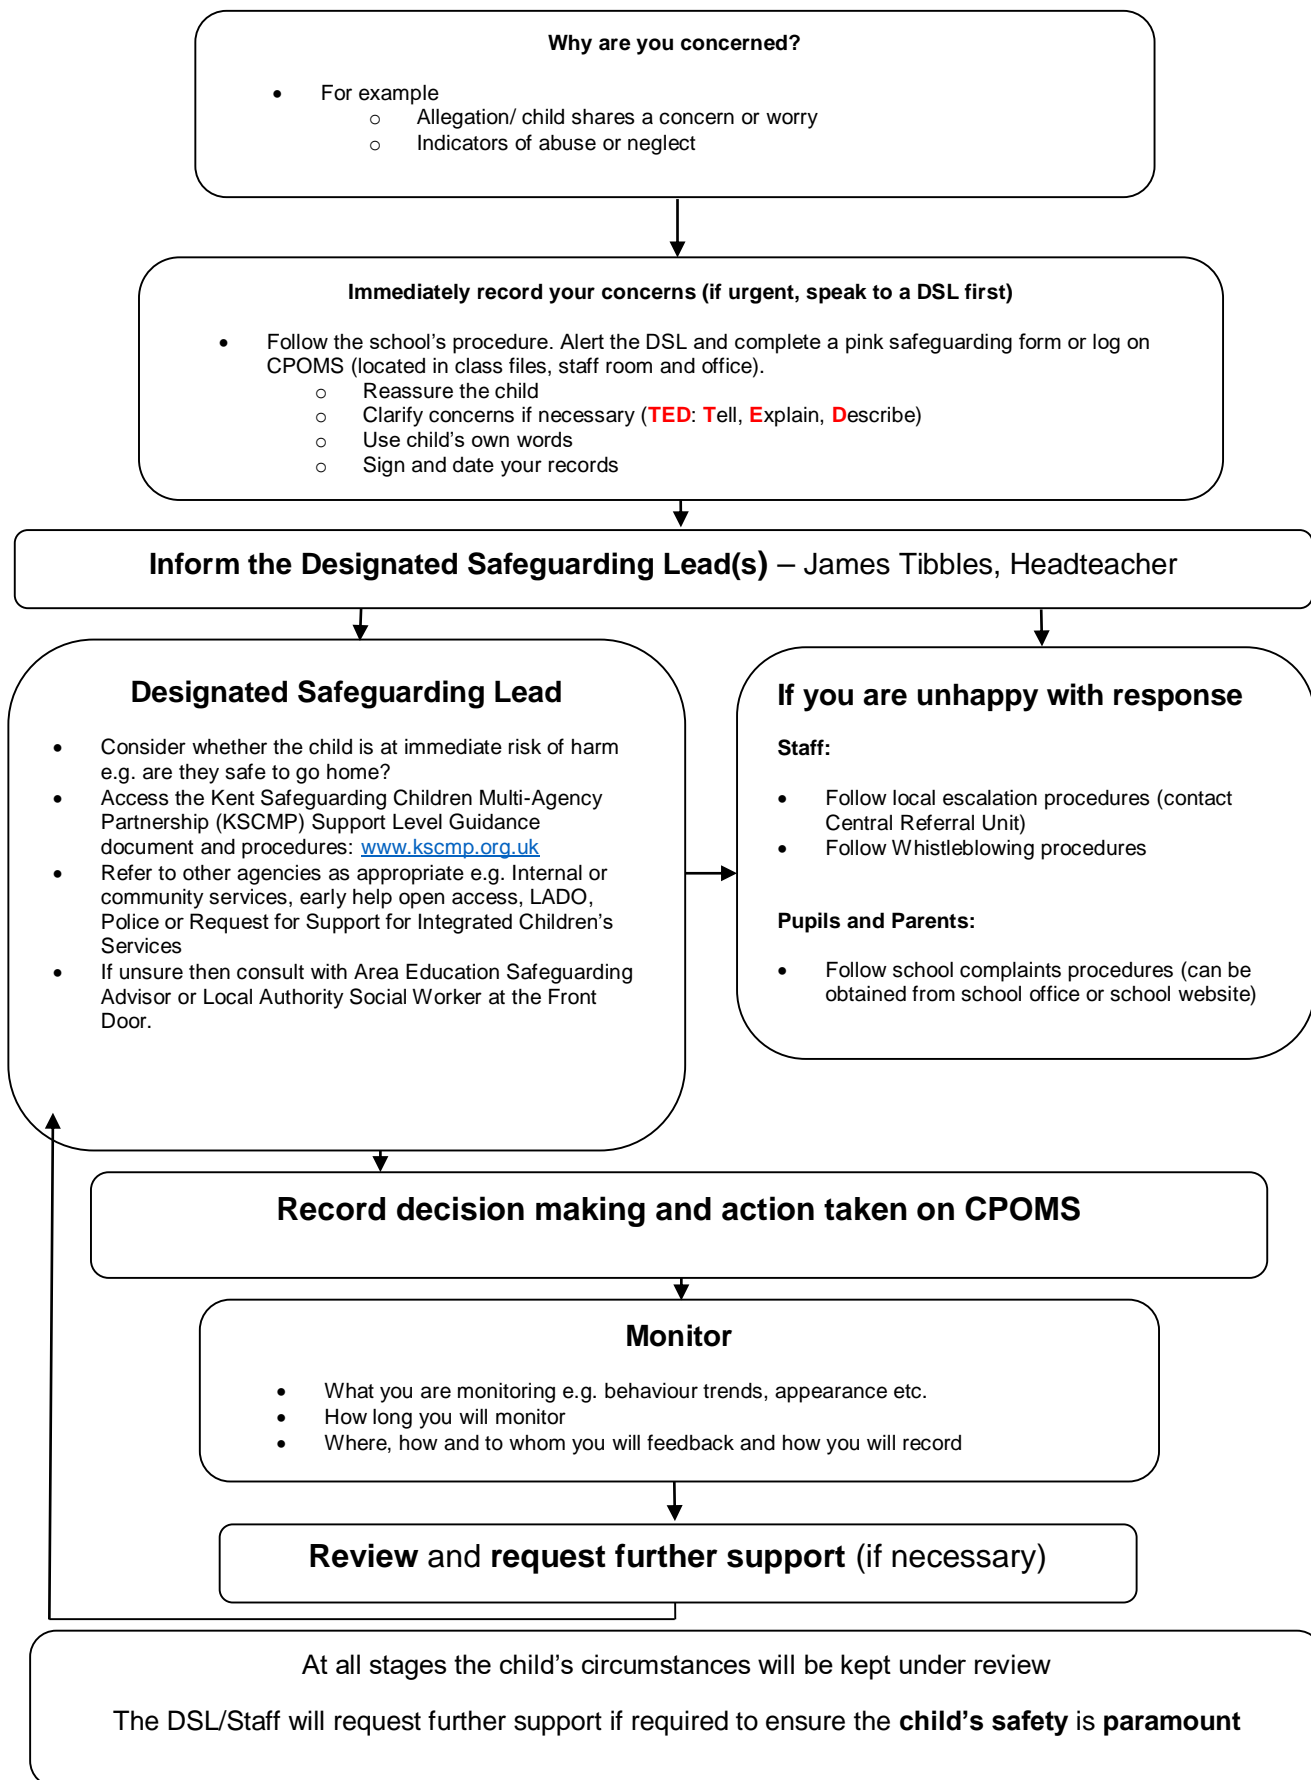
**Why are you concerned?**

- For example
  - Allegation/ child shares a concern or worry
  - Indicators of abuse or neglect

**Immediately record your concerns (if urgent, speak to a DSL first)**

- Follow the school's procedure. Alert the DSL and complete a pink safeguarding form or log on CPOMS (located in class files, staff room and office).
  - Reassure the child
  - Clarify concerns if necessary (TED: Tell, Explain, Describe)
  - Use child's own words
  - Sign and date your records

**Inform the Designated Safeguarding Lead(s)** – James Tibbles, Headteacher

**Designated Safeguarding Lead**

- Consider whether the child is at immediate risk of harm e.g. are they safe to go home?
- Access the Kent Safeguarding Children Multi-Agency Partnership (KSCMP) Support Level Guidance document and procedures: www.kscmp.org.uk
- Refer to other agencies as appropriate e.g. Internal or community services, early help open access, LADO, Police or Request for Support for Integrated Children's Services
- If unsure then consult with Area Education Safeguarding Advisor or Local Authority Social Worker at the Front Door.

**If you are unhappy with response**

**Staff:**

- Follow local escalation procedures (contact Central Referral Unit)
- Follow Whistleblowing procedures

**Pupils and Parents:**

- Follow school complaints procedures (can be obtained from school office or school website)

**Record decision making and action taken on CPOMS**

**Monitor**

- What you are monitoring e.g. behaviour trends, appearance etc.
- How long you will monitor
- Where, how and to whom you will feedback and how you will record

**Review** and **request further support** (if necessary)

At all stages the child's circumstances will be kept under review

The DSL/Staff will request further support if required to ensure the **child's safety** is **paramount**